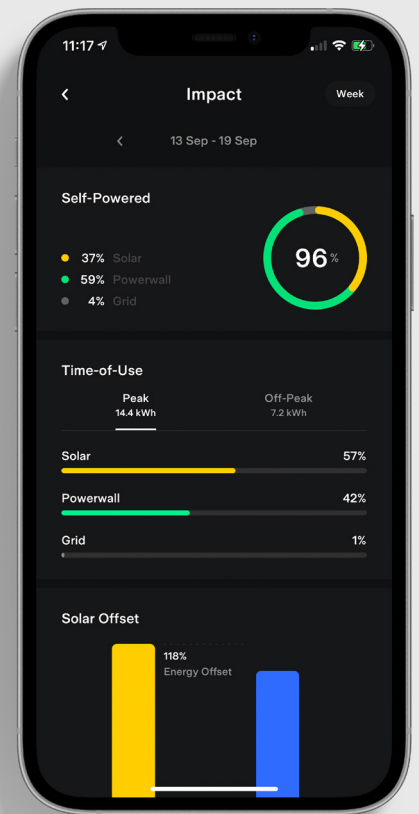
11:17

Impact

Week

13 Sep - 19 Sep

Self-Powered

37% Solar

59% Powerwall

4% Grid

96%

Time-of-Use

Peak
14.4 kWh

Off-Peak
7.2 kWh

Solar 57%

Powerwall 42%

Grid 1%

Solar Offset

118%
Energy Offset